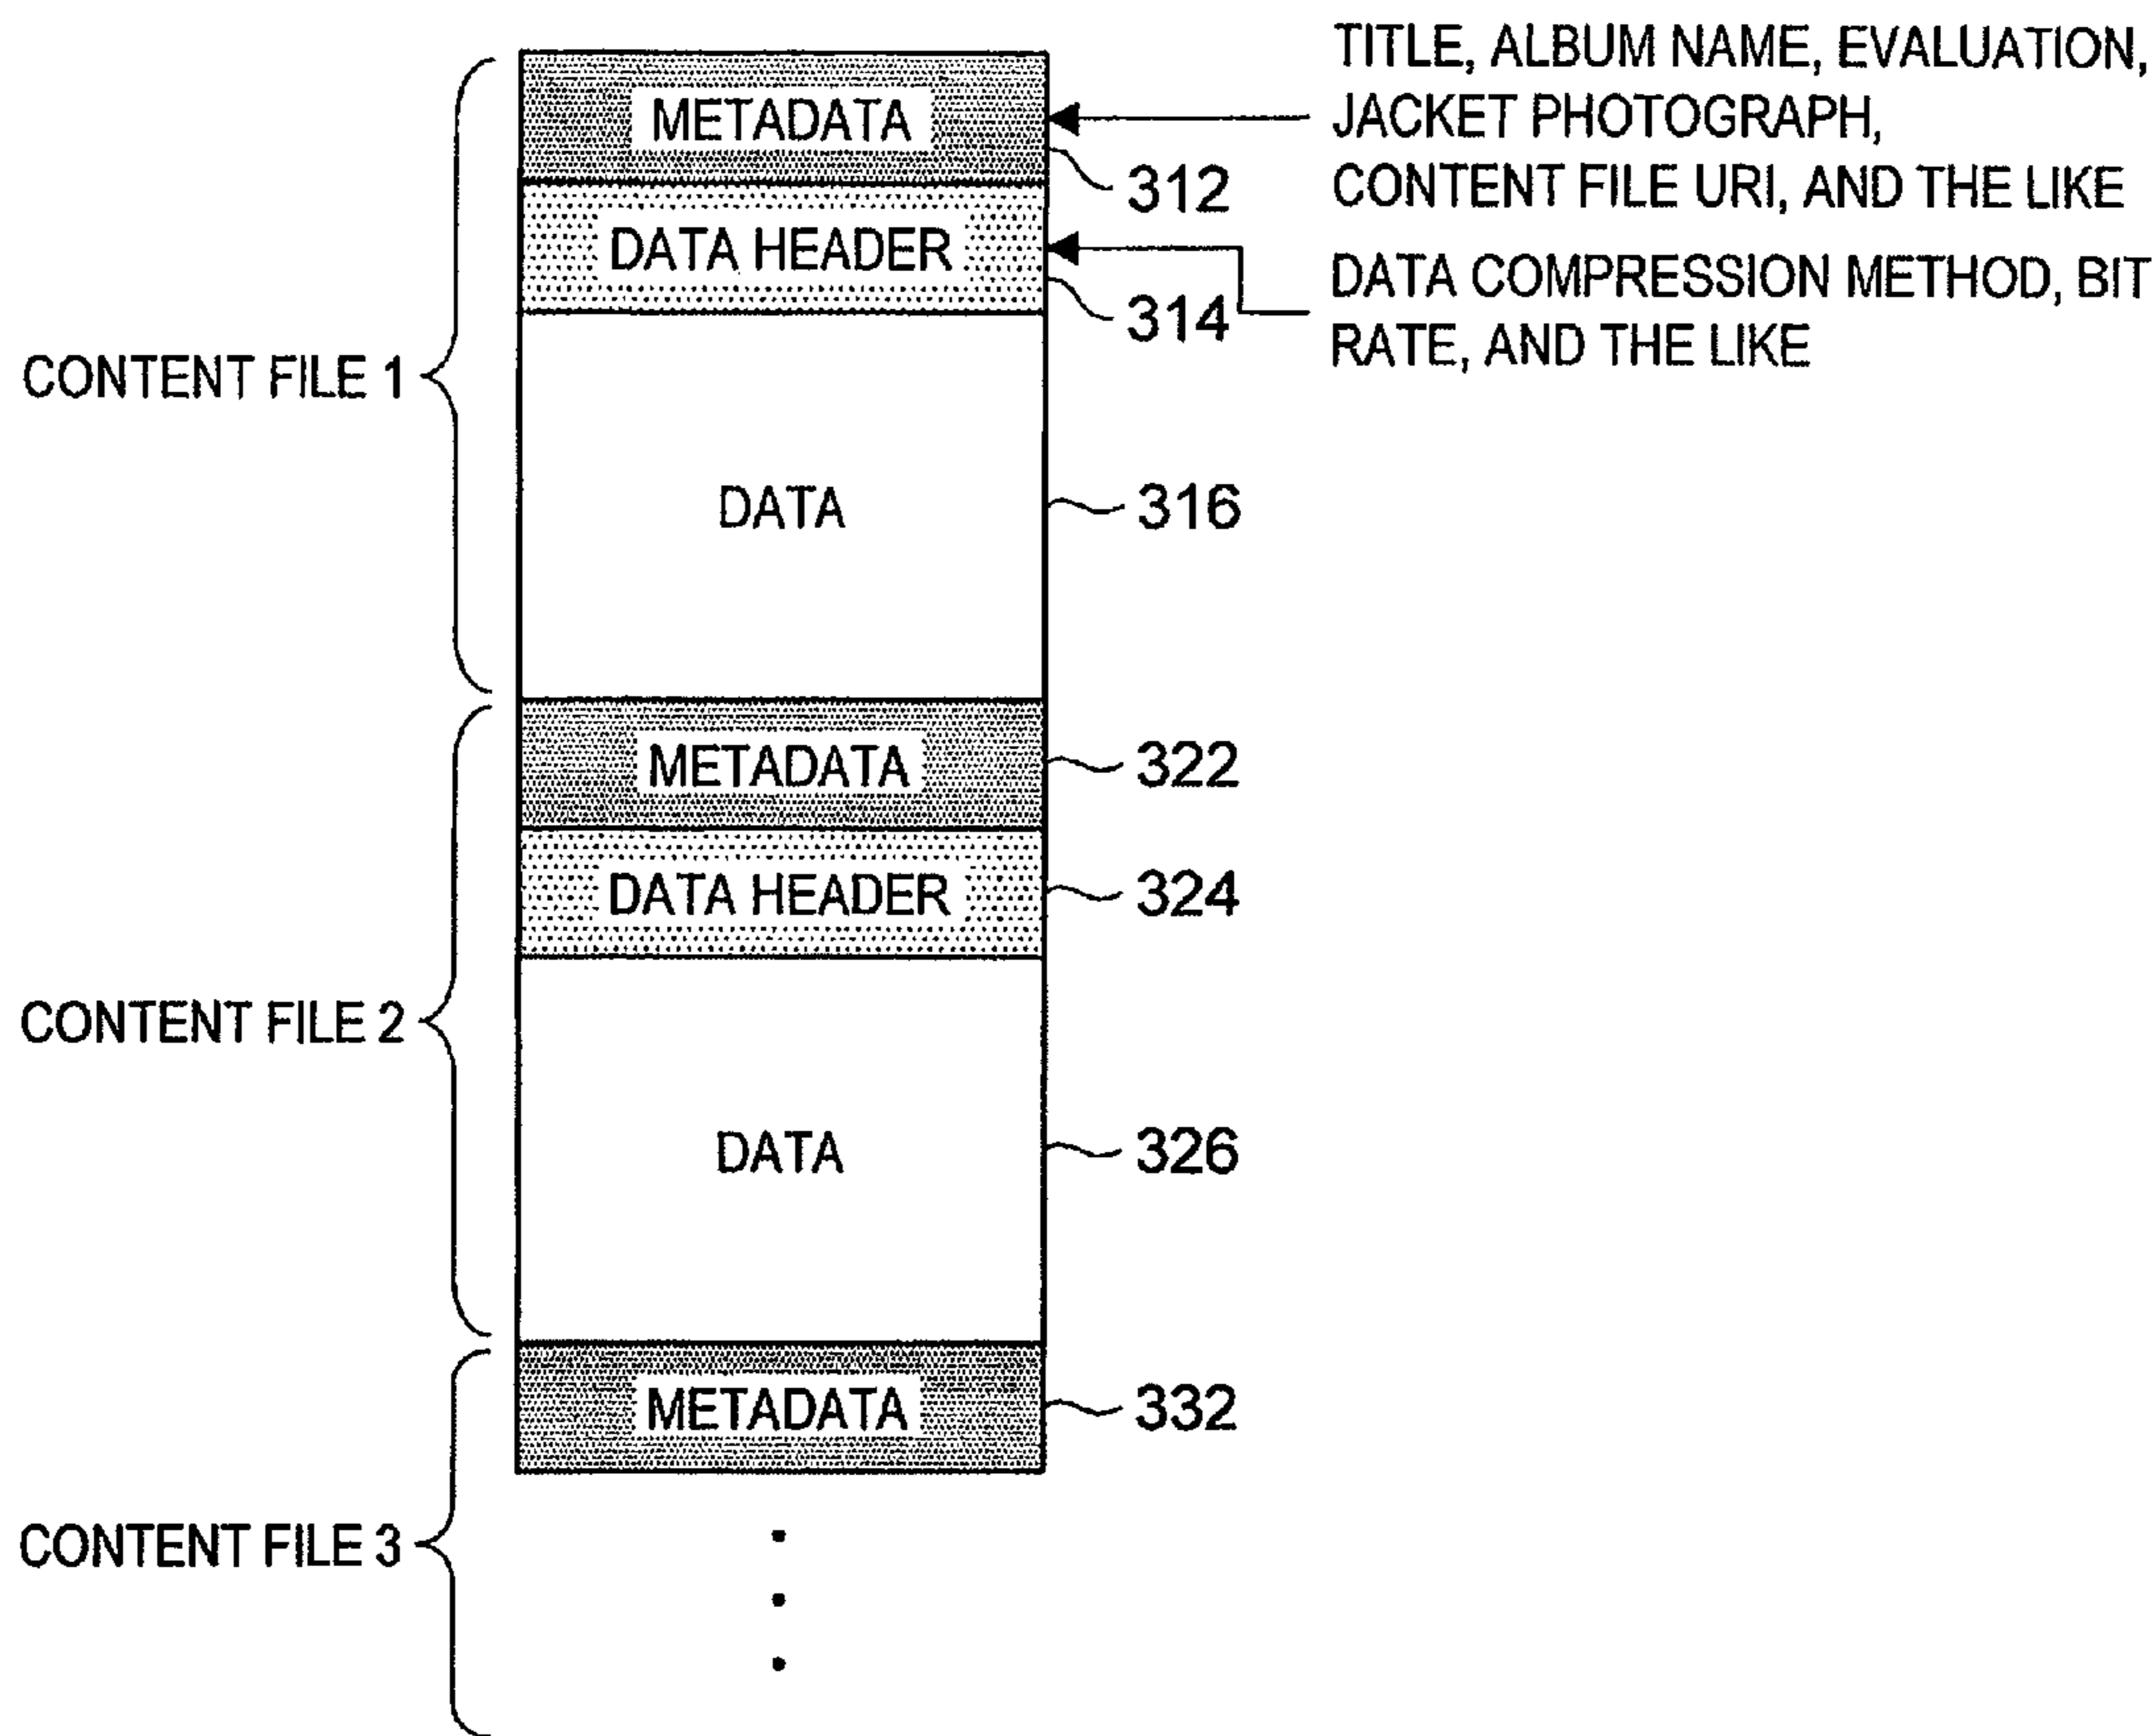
METADATA

312

TITLE, ALBUM NAME, EVALUATION, JACKET PHOTOGRAPH, CONTENT FILE URI, AND THE LIKE

DATA HEADER

314

DATA COMPRESSION METHOD, BIT RATE, AND THE LIKE

CONTENT FILE 1

DATA

316

METADATA

322

DATA HEADER

324

CONTENT FILE 2

DATA

326

METADATA

332

CONTENT FILE 3

⋮